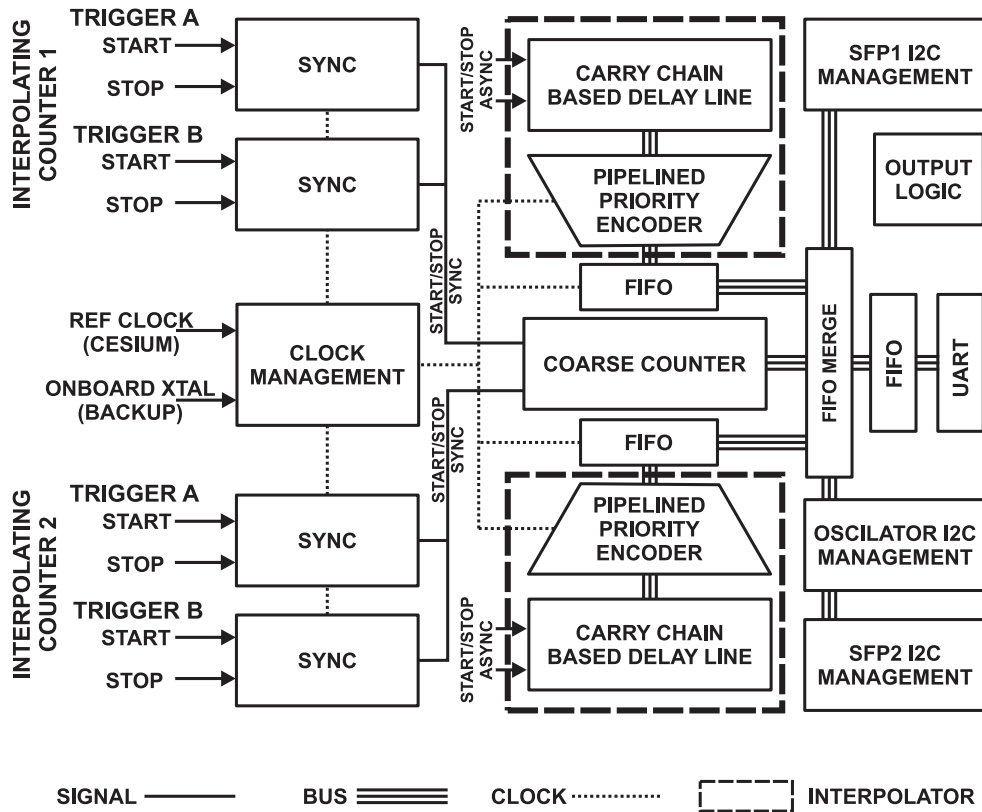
INTERPOLATING COUNTER 1

TRIGGER A
START
STOP

SYNC

TRIGGER B
START
STOP

SYNC

START/STOP ASYNC

CARRY CHAIN BASED DELAY LINE

PIPELINED PRIORITY ENCODER

SFP1 I2C MANAGEMENT

OUTPUT LOGIC

START/STOP SYNC

FIFO

REF CLOCK (CESIUM)

ONBOARD XTAL (BACKUP)

CLOCK MANAGEMENT

COARSE COUNTER

FIFO MERGE

FIFO

UART

START/STOP SYNC

FIFO

INTERPOLATING COUNTER 2

TRIGGER A
START
STOP

SYNC

TRIGGER B
START
STOP

SYNC

PIPELINED PRIORITY ENCODER

OSCILATOR I2C MANAGEMENT

START/STOP ASYNC

CARRY CHAIN BASED DELAY LINE

SFP2 I2C MANAGEMENT

SIGNAL

BUS

CLOCK

INTERPOLATOR